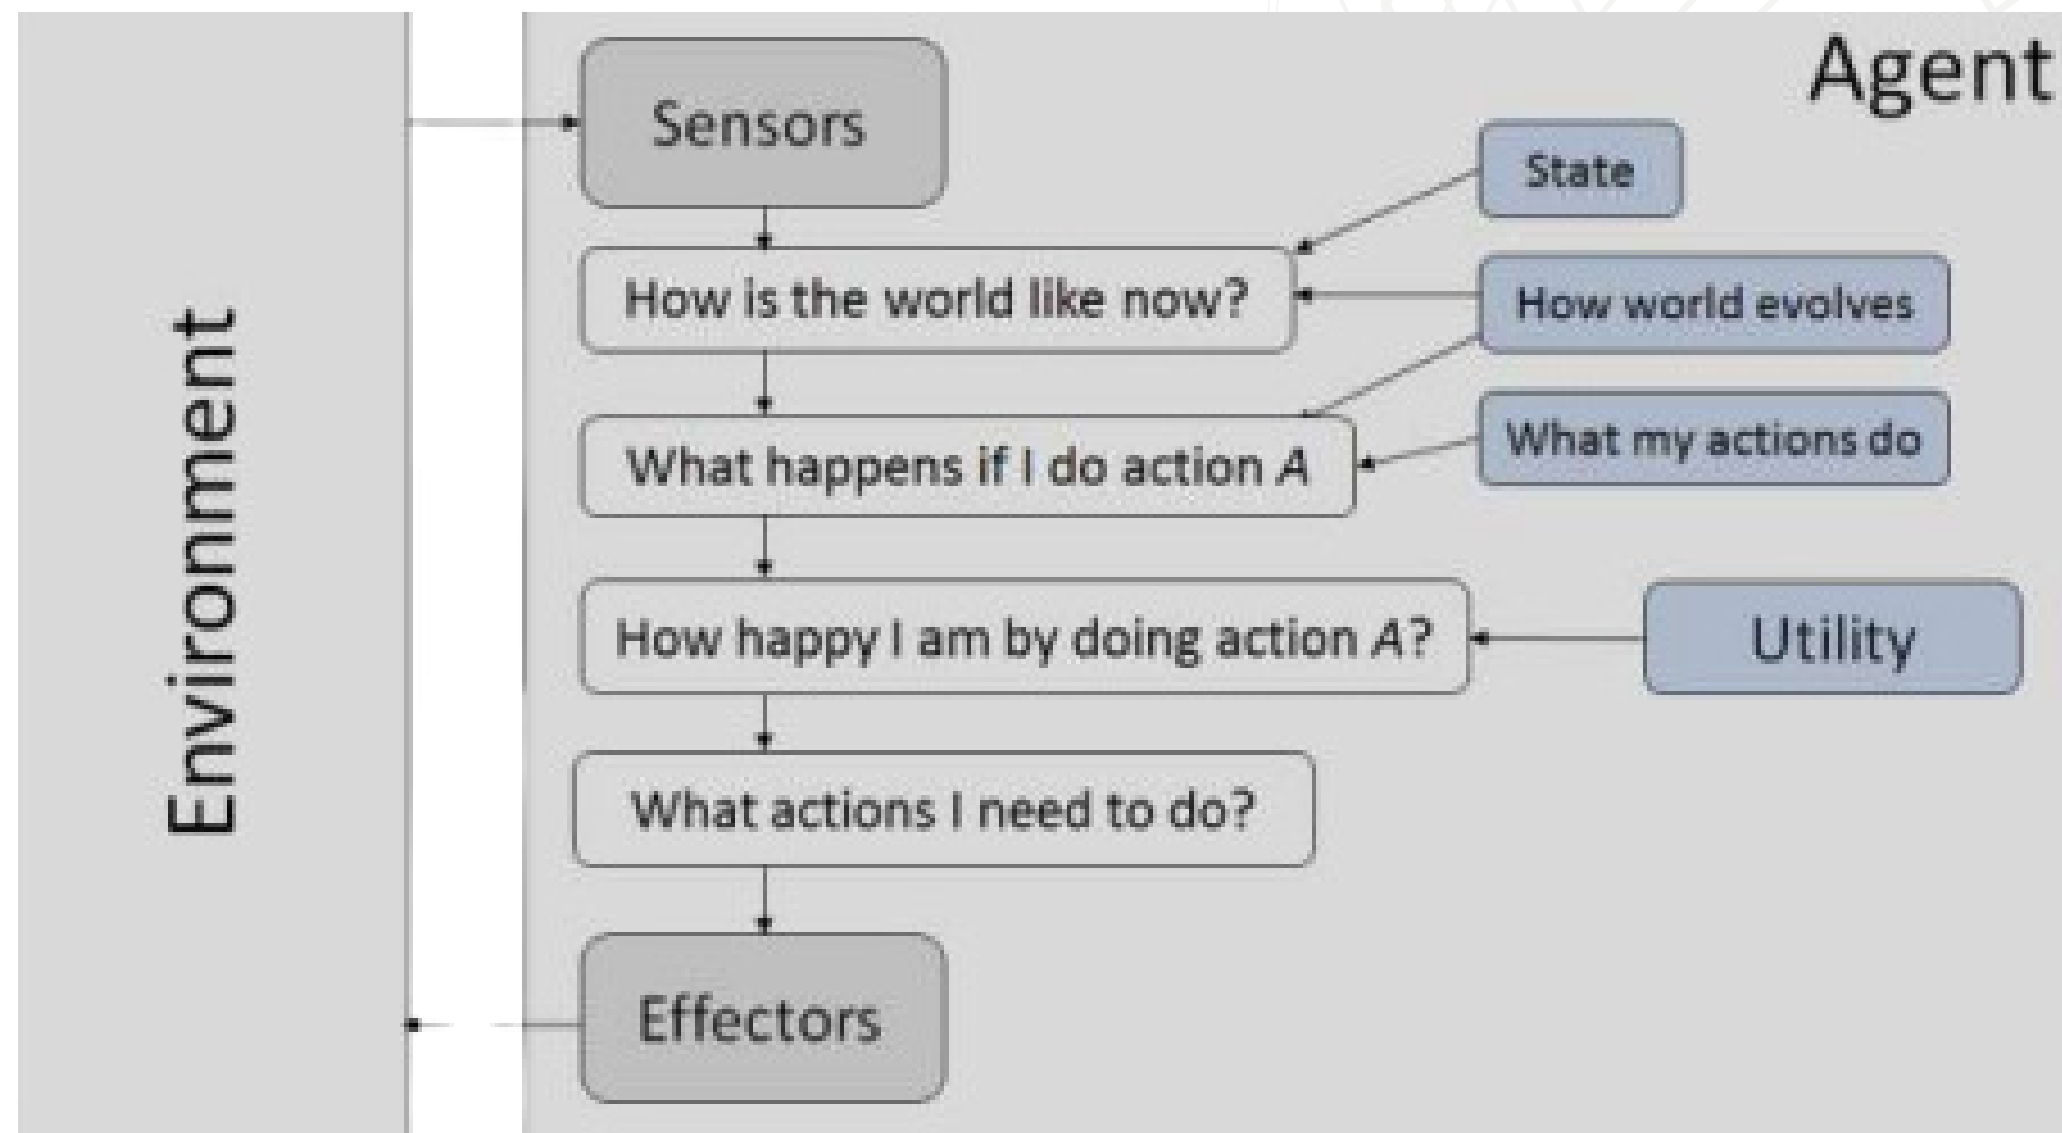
Environment

Agent

Sensors

State

How is the world like now?

How world evolves

What happens if I do action *A*

What my actions do

How happy I am by doing action *A*?

Utility

What actions I need to do?

Effectors